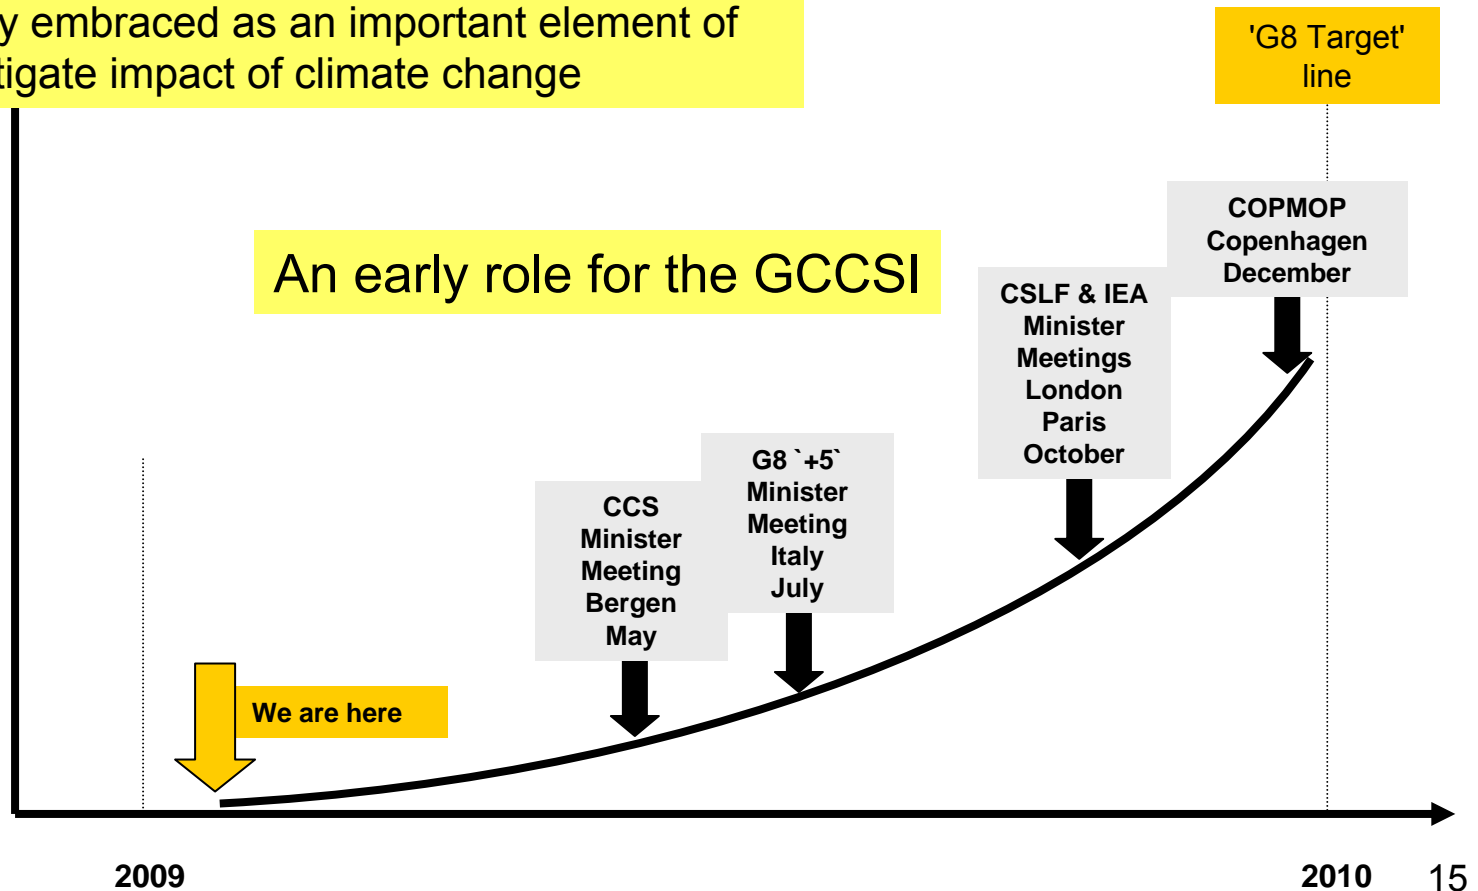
y embraced as an important element of tigate impact of climate change

'G8 Target' line

An early role for the GCCSI

COPMOP Copenhagen December

CSLF & IEA Minister Meetings London Paris October

G8 `+5` Minister Meeting Italy July

CCS Minister Meeting Bergen May

We are here

2009

2010

15